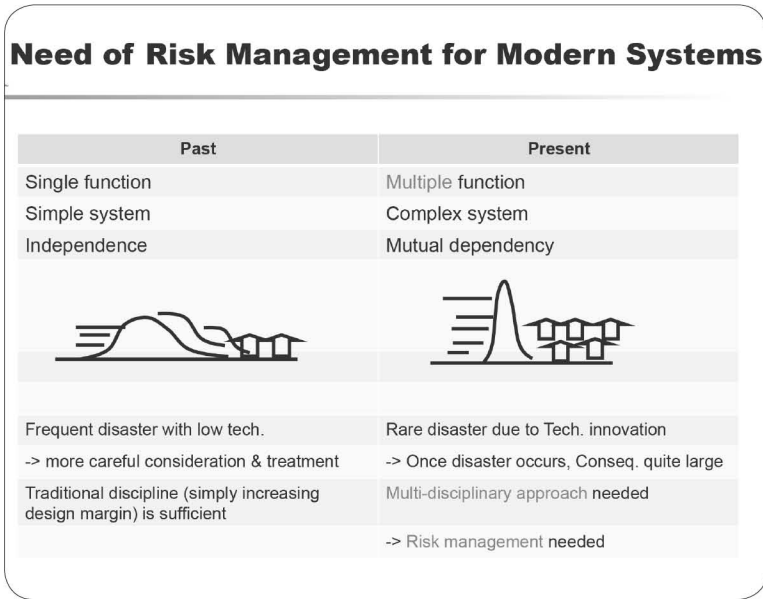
Need of Risk Management for Modern Systems

| Past | Present |
|---|---|
| Single function | Multiple function |
| Simple system | Complex system |
| Independence | Mutual dependency |
| | |
| Frequent disaster with low tech. | Rare disaster due to Tech. innovation |
| -> more careful consideration & treatment | -> Once disaster occurs, Conseq. quite large |
| Traditional discipline (simply increasing design margin) is sufficient | Multi-disciplinary approach needed |
| | -> Risk management needed |